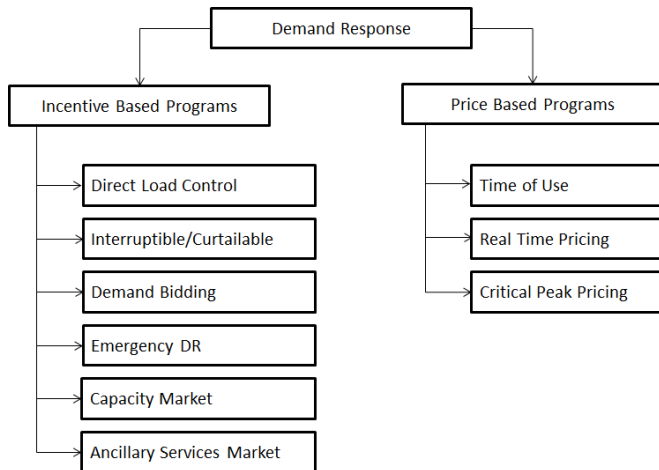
Demand Response

Incentive Based Programs

Direct Load Control

Interruptible/Curtailable

Demand Bidding

Emergency DR

Capacity Market

Ancillary Services Market

Price Based Programs

Time of Use

Real Time Pricing

Critical Peak Pricing